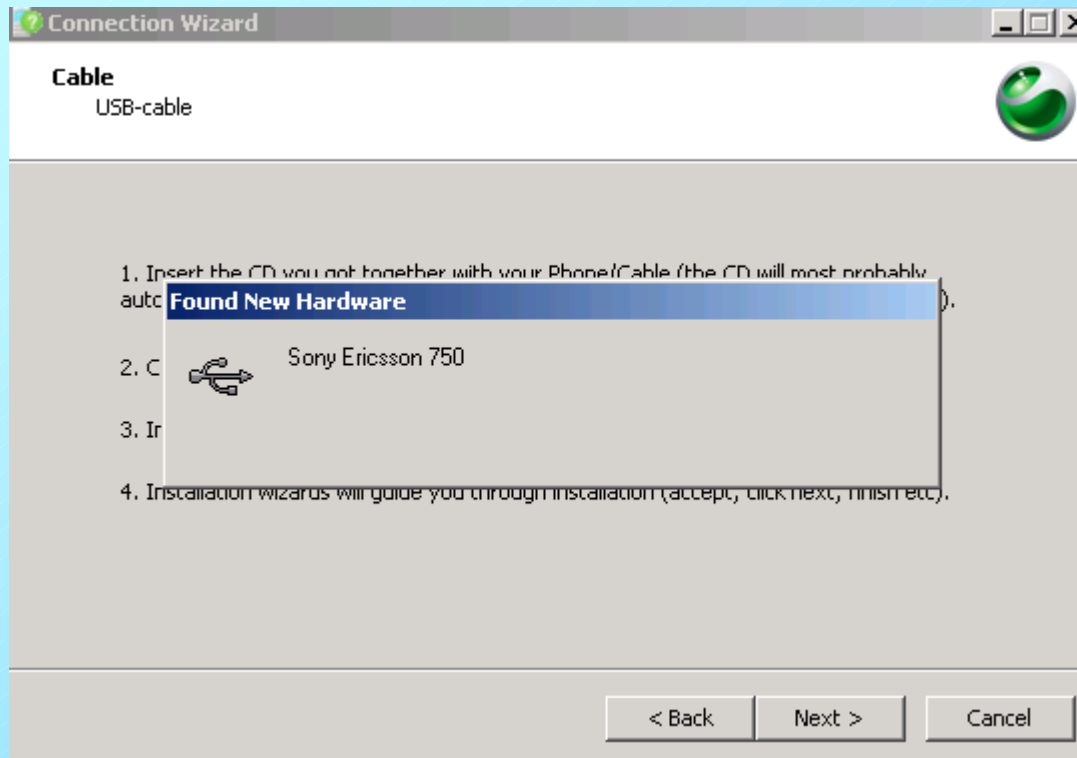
Connection Wizard

Cable
USB-cable

1. Insert the CD you got together with your Phone/Cable (the CD will most probably autc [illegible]).

2. C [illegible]

3. Ir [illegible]

4. Installation wizards will guide you through installation (accept, click next, finish etc).

Found New Hardware

Sony Ericsson 750

< Back
Next >
Cancel